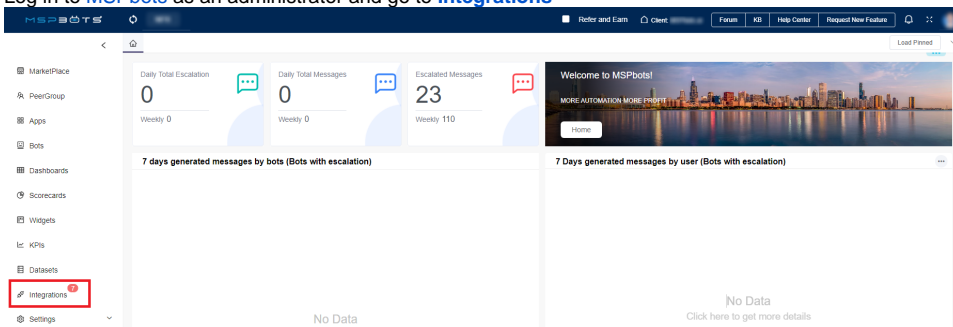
Log in to MSP bots as an administrator and go to Integrations

MSPBOTS

Refer and Earn Client: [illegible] Forum KB Help Center Request New Feature

Load Pinned

MarketPlace
PeerGroup
Apps
Bots
Dashboards
Scorecards
Widgets
KPIs
Datasets
Integrations 7
Settings

Daily Total Escalation
0
Weekly 0

Daily Total Messages
0
Weekly 0

Escalated Messages
23
Weekly 110

Welcome to MSPbots!
MORE AUTOMATION MORE PROFIT
Home

7 days generated messages by bots (Bots with escalation)

No Data

7 Days generated messages by user (Bots with escalation)

No Data
Click here to get more details